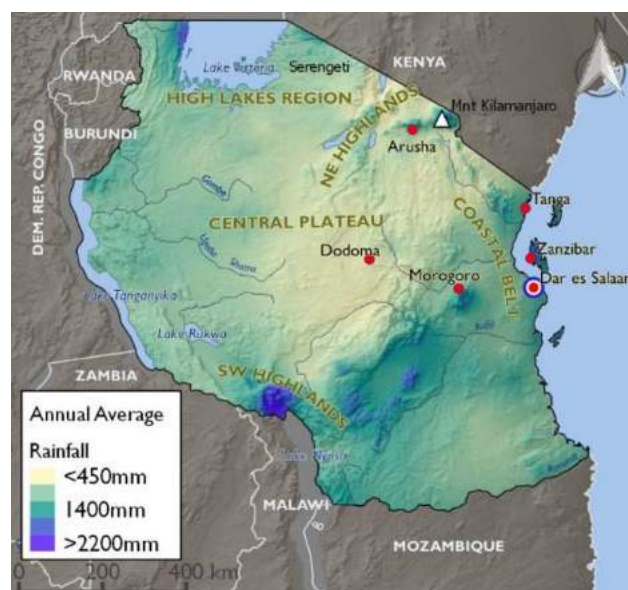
N
RWANDA
Lake Victoria
Serengeti
KENYA
HIGH LAKES REGION
Mnt Kilamanjaro
BURUNDI
NE HIGHLANDS
Arusha
DEM. REP. CONGO
Tanga
CENTRAL PLATEAU
COASTAL BELT
Dodoma
Zanzibar
Dar es Salaam
Morogoro
Lake Tanganyika
Lake Rukwa
ZAMBIA
SW HIGHLANDS
Annual Average
Rainfall
<450mm
1400mm
>2200mm
Lake Nyasa
MALAWI
MOZAMBIQUE
0 200 400 km